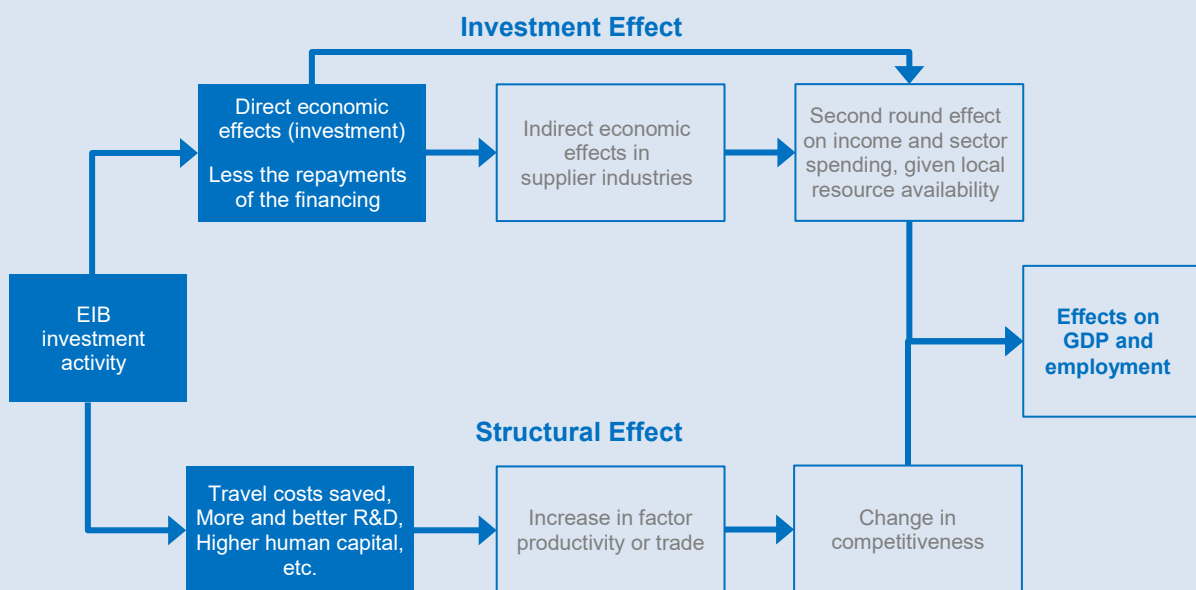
Investment Effect

EIB investment activity

Direct economic effects (investment)

Less the repayments of the financing

Indirect economic effects in supplier industries

Second round effect on income and sector spending, given local resource availability

Effects on GDP and employment

Structural Effect

Travel costs saved, More and better R&D, Higher human capital, etc.

Increase in factor productivity or trade

Change in competitiveness